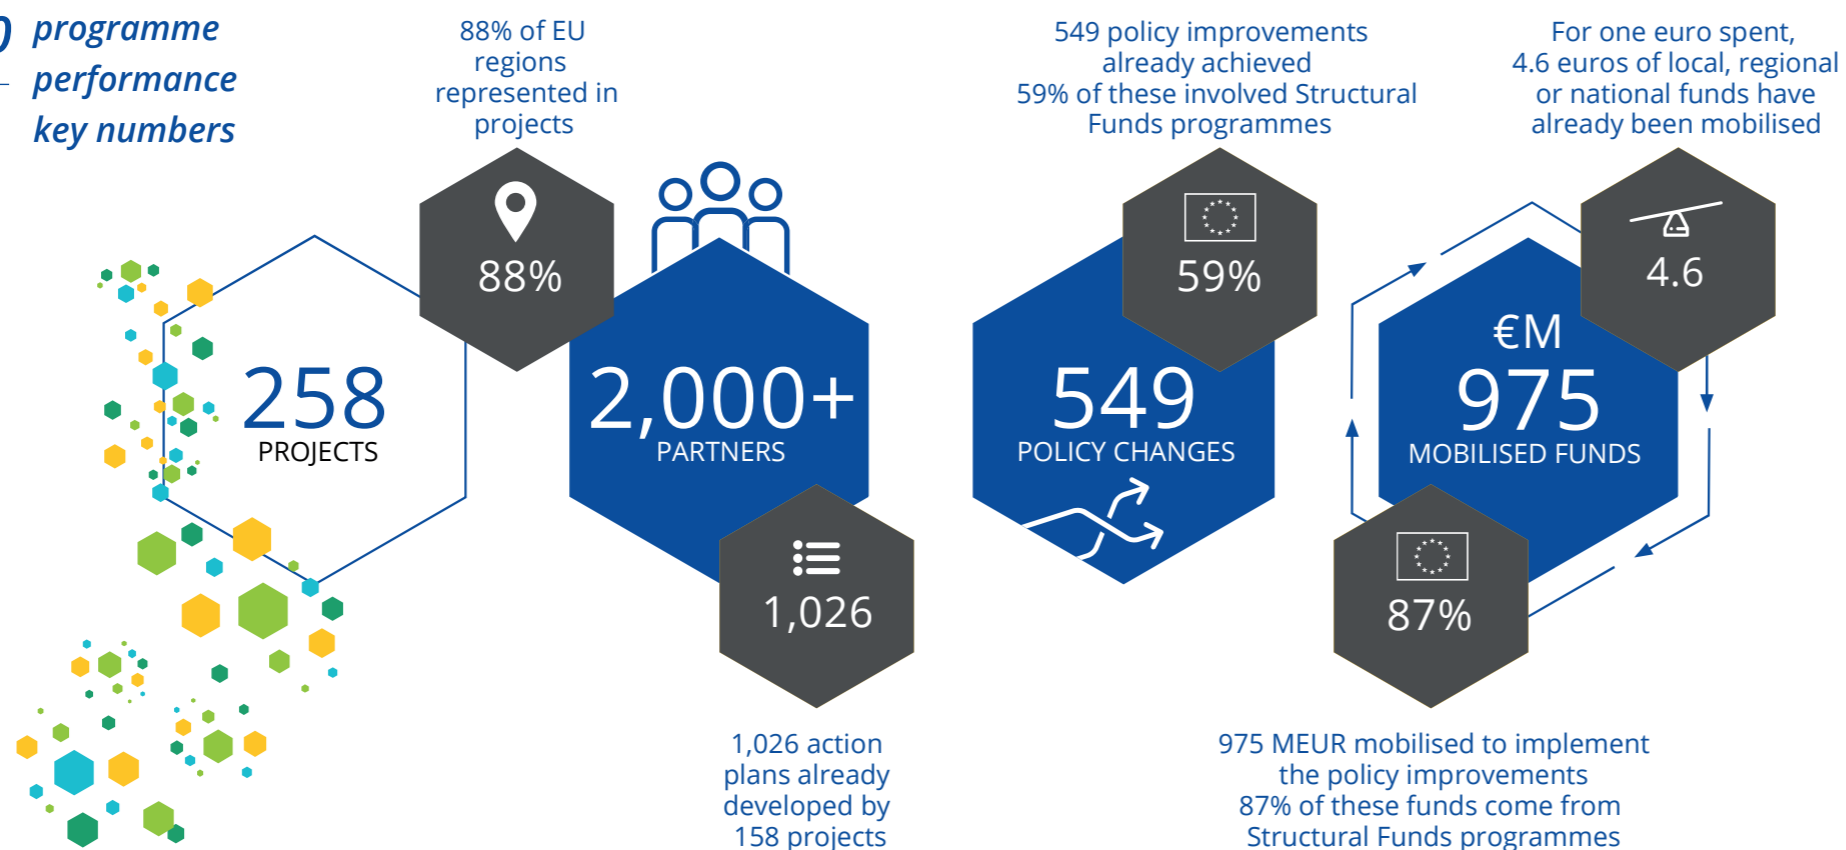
programme performance key numbers

88% of EU regions represented in projects

549 policy improvements already achieved
59% of these involved Structural Funds programmes

For one euro spent, 4.6 euros of local, regional or national funds have already been mobilised

88%

258
PROJECTS

2,000+
PARTNERS

1,026

59%

549
POLICY CHANGES

4.6

€M
975
MOBILISED FUNDS

87%

1,026 action plans already developed by 158 projects

975 MEUR mobilised to implement the policy improvements
87% of these funds come from Structural Funds programmes